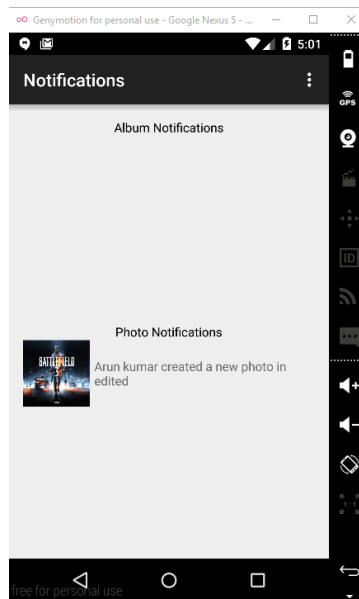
Genymotion for personal use - Google Nexus 5 - ...

5:01

Notifications

Album Notifications

Photo Notifications

BATTLEFIELD

Arun kumar created a new photo in edited

GPS

ID

free for personal use